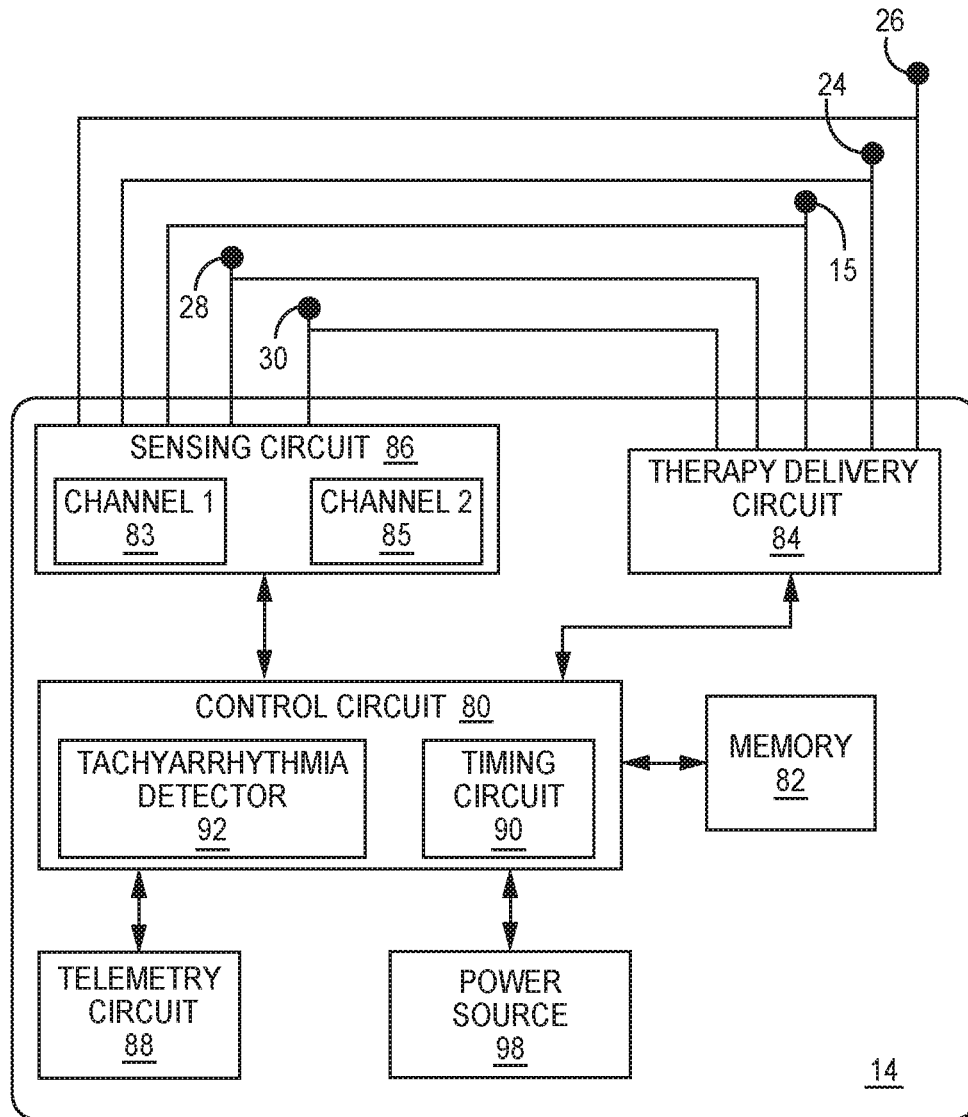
26

24

15

28

30

SENSING CIRCUIT 86

CHANNEL 1
83

CHANNEL 2
85

THERAPY DELIVERY CIRCUIT
84

CONTROL CIRCUIT 80

TACHYARRHYTHMIA DETECTOR
92

TIMING CIRCUIT
90

MEMORY
82

TELEMETRY CIRCUIT
88

POWER SOURCE
98

14